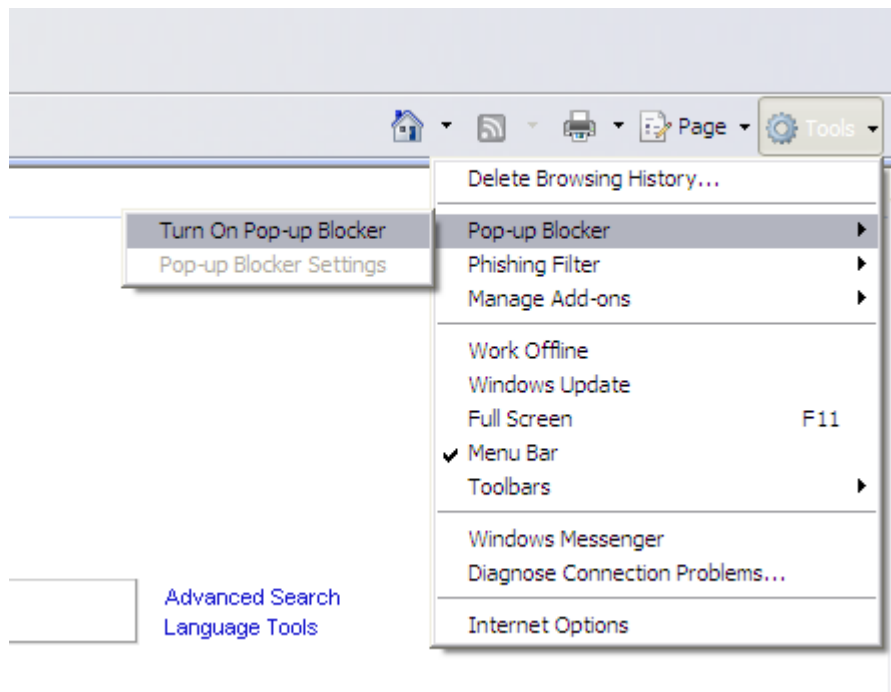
Page Tools

Delete Browsing History...

Pop-up Blocker
Phishing Filter
Manage Add-ons

Turn On Pop-up Blocker
Pop-up Blocker Settings

Work Offline
Windows Update
Full Screen F11
Menu Bar
Toolbars

Windows Messenger
Diagnose Connection Problems...

Internet Options

Advanced Search
Language Tools